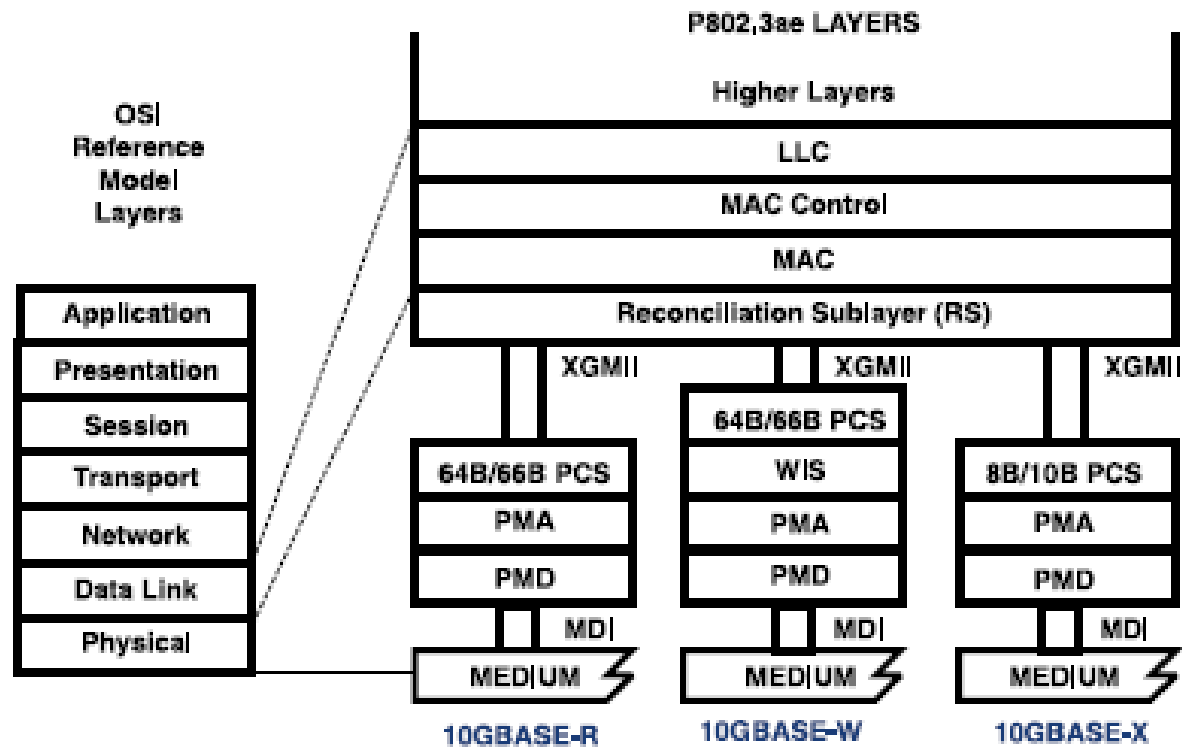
P802,3ae LAYERS

OSI
Reference
Model
Layers

Application
Presentation
Session
Transport
Network
Data Link
Physical

Higher Layers
LLC
MAC Control
MAC
Reconciliation Sublayer (RS)

XGMII
64B/66B PCS
PMA
PMD
MDI
MEDIUM
10GBASE-R

XGMII
64B/66B PCS
WIS
PMA
PMD
MDI
MEDIUM
10GBASE-W

XGMII
8B/10B PCS
PMA
PMD
MDI
MEDIUM
10GBASE-X